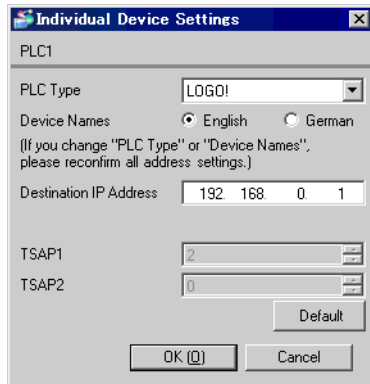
Individual Device Settings

PLC1

PLC Type LOGO!

Device Names English German

(If you change "PLC Type" or "Device Names", please reconfirm all address settings.)

Destination IP Address 192. 168. 0. 1

TSAP1 2

TSAP2 0

Default

OK (O) Cancel